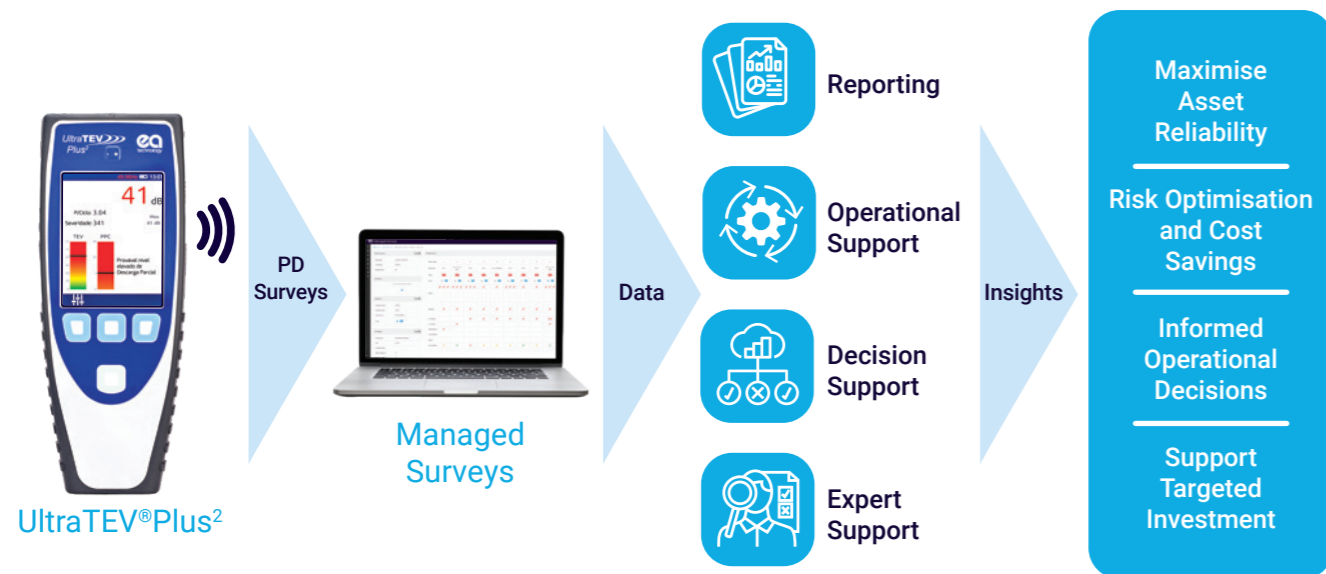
UltraTEV Plus²

ea technology

41 dB

P/Ciclo 3.04
Severidade 341

TEV PPC

Provável nível elevado de Descarga Parcial

UltraTEV®Plus²

PD Surveys

Managed Surveys

Data

Reporting

Operational Support

Decision Support

Expert Support

Insights

Maximise Asset Reliability

Risk Optimisation and Cost Savings

Informed Operational Decisions

Support Targeted Investment